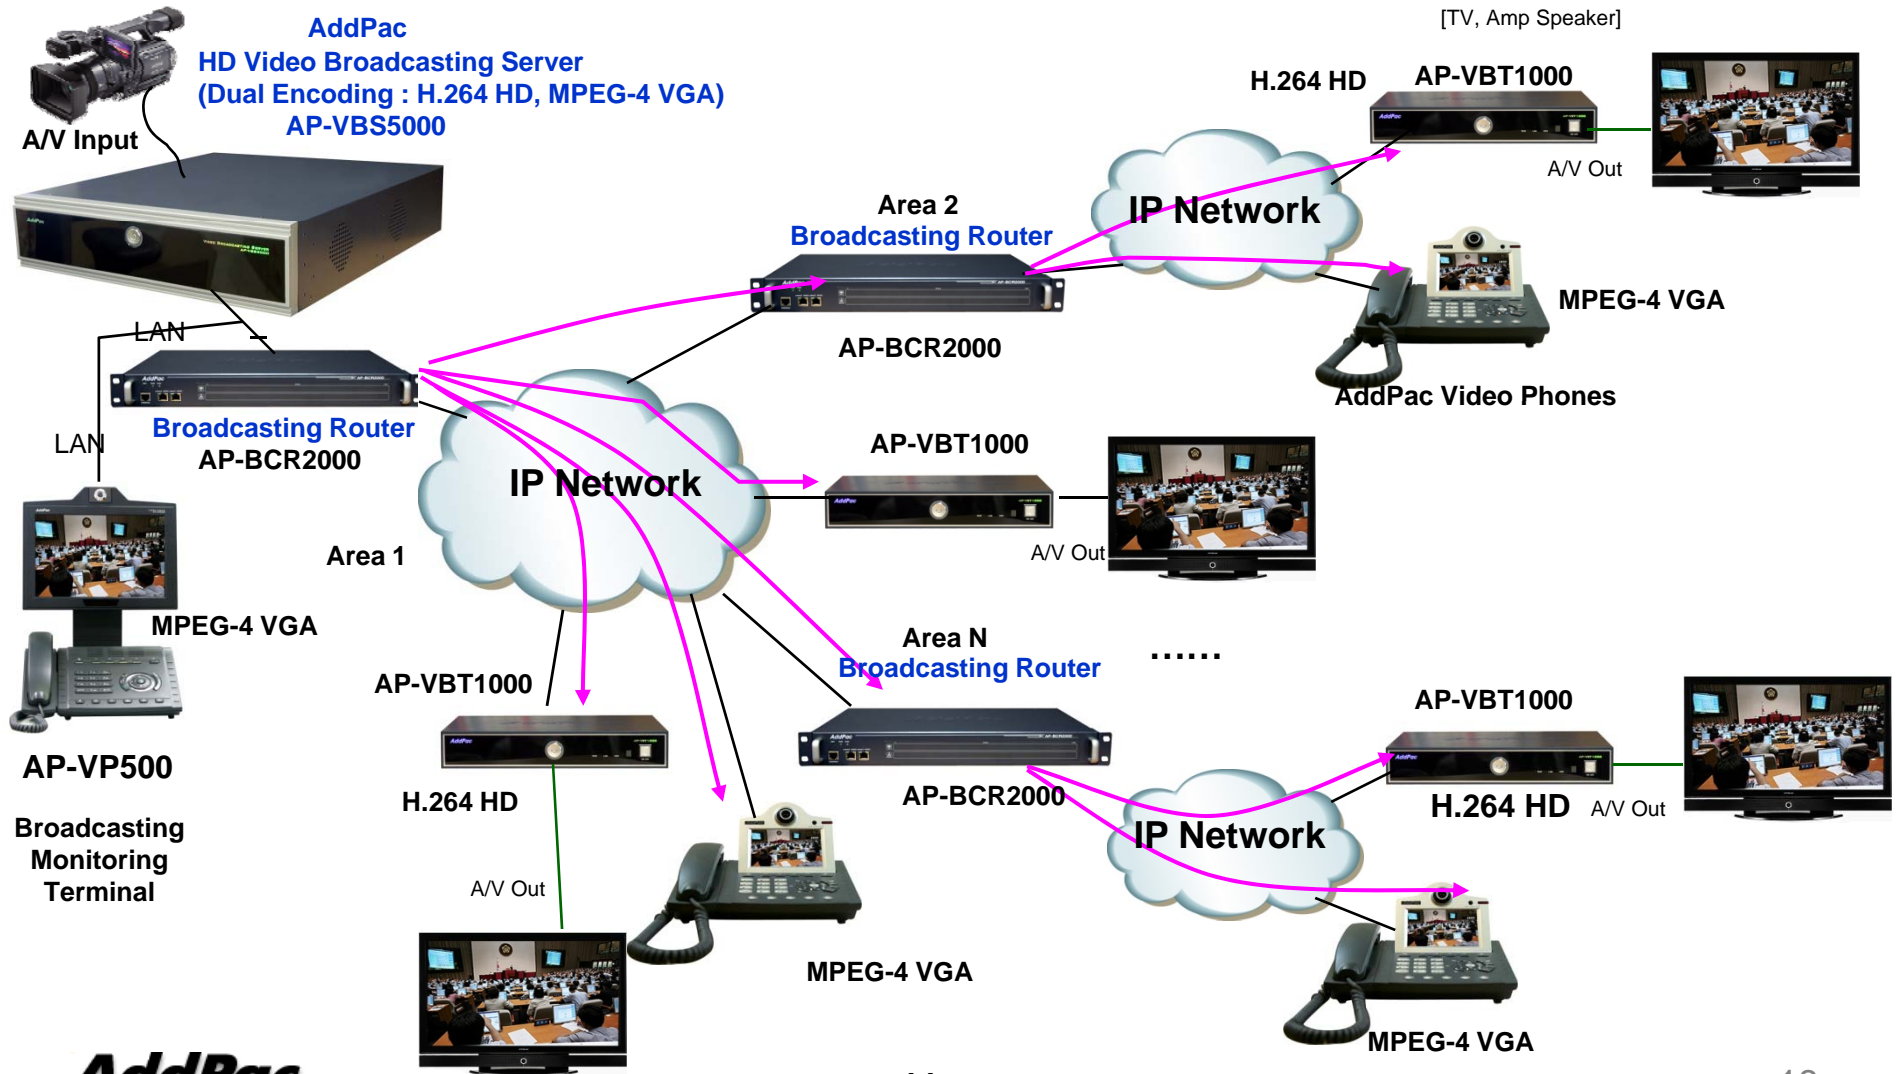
AddPac
HD Video Broadcasting Server
(Dual Encoding : H.264 HD, MPEG-4 VGA)
AP-VBS5000

A/V Input

[TV, Amp Speaker]

H.264 HD

AP-VBT1000

A/V Out

Area 2
Broadcasting Router

IP Network

MPEG-4 VGA

AP-BCR2000

AddPac Video Phones

LAN

Broadcasting Router
AP-BCR2000

LAN

AP-VBT1000

IP Network

A/V Out

Area 1

MPEG-4 VGA

Area N
Broadcasting Router

......

AP-VBT1000

AP-VBT1000

AP-VP500

H.264 HD

AP-BCR2000

H.264 HD

A/V Out

Broadcasting Monitoring Terminal

IP Network

A/V Out

MPEG-4 VGA

MPEG-4 VGA

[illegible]